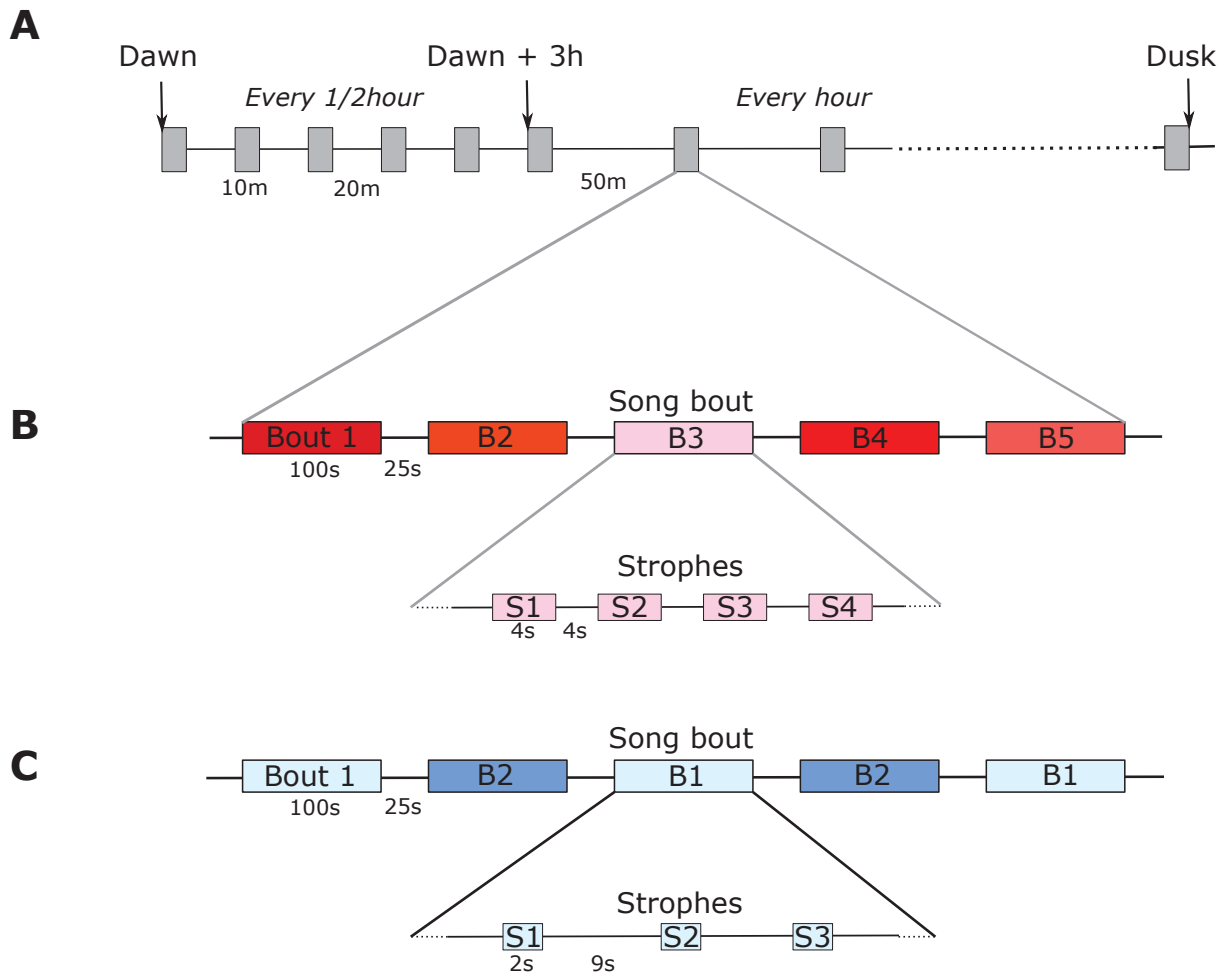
A

Dawn

Every 1/2hour

Dawn + 3h

Every hour

Dusk

10m

20m

50m

B

Song bout

Bout 1

B2

B3

B4

B5

100s

25s

Strophes

S1

S2

S3

S4

4s

4s

C

Song bout

Bout 1

B2

B1

B2

B1

100s

25s

Strophes

S1

S2

S3

2s

9s